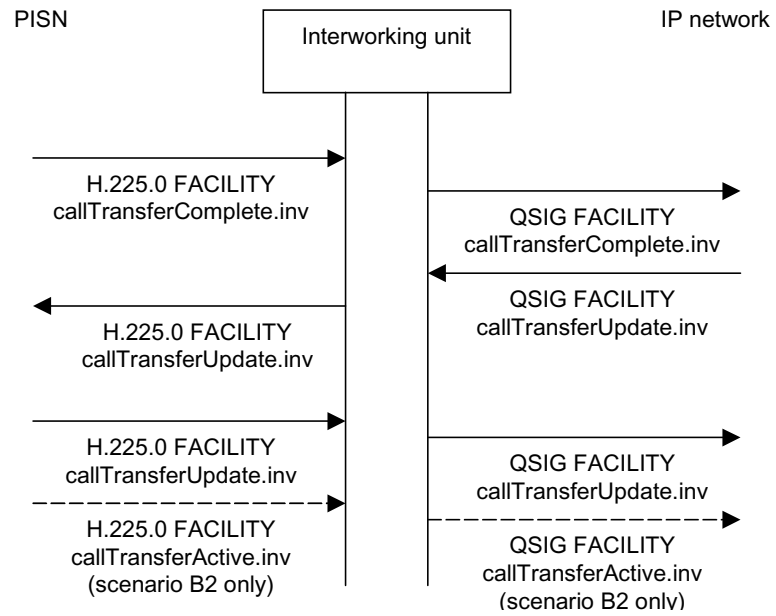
PISN

Interworking unit

IP network

H.225.0 FACILITY
callTransferComplete.inv

QSIG FACILITY
callTransferComplete.inv

QSIG FACILITY
callTransferUpdate.inv

H.225.0 FACILITY
callTransferUpdate.inv

H.225.0 FACILITY
callTransferUpdate.inv

QSIG FACILITY
callTransferUpdate.inv

H.225.0 FACILITY
callTransferActive.inv
(scenario B2 only)

QSIG FACILITY
callTransferActive.inv
(scenario B2 only)